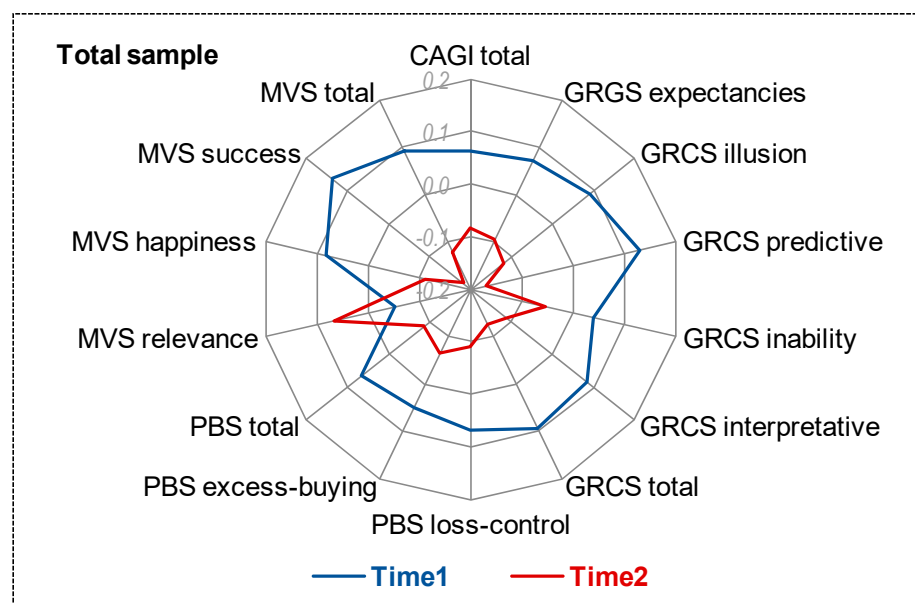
Total sample

CAGI total
GRGS expectancies
GRCS illusion
GRCS predictive
GRCS inability
GRCS interpretative
GRCS total
PBS loss-control
PBS excess-buying
PBS total
MVS relevance
MVS happiness
MVS success
MVS total

0.2
0.1
0.0
-0.1
-0.2

Time1
Time2